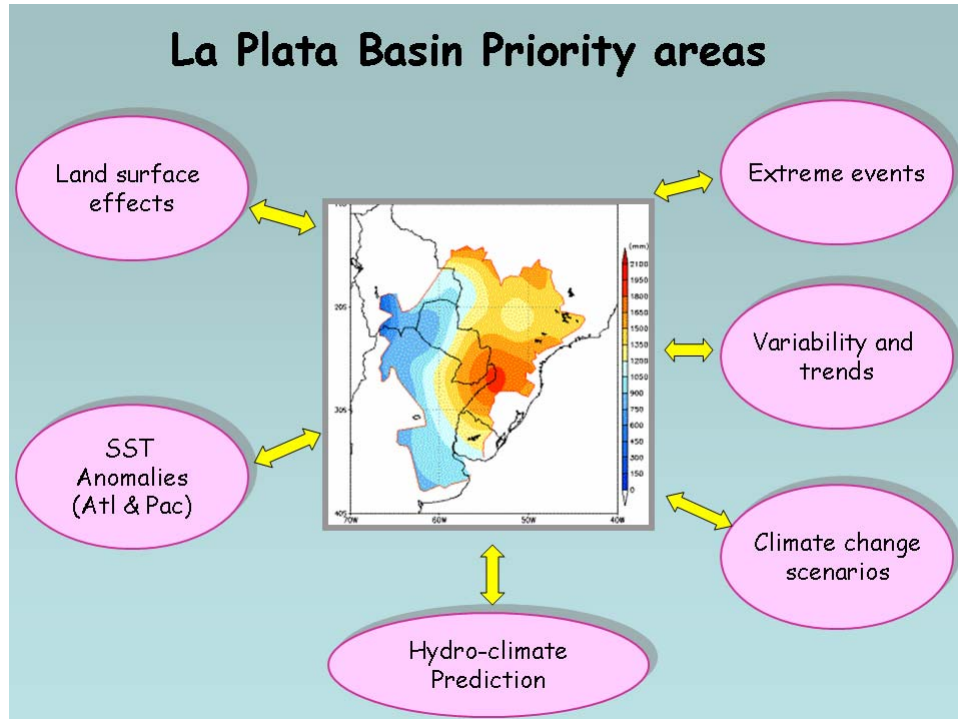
La Plata Basin Priority areas

Land surface effects

Extreme events

Variability and trends

SST Anomalies (Atl & Pac)

Climate change scenarios

Hydro-climate Prediction

(mm)
2100
1950
1800
1650
1500
1350
1200
1050
900
750
600
450
300
150
0

20S
30S
40S
70W
60W
50W
40W